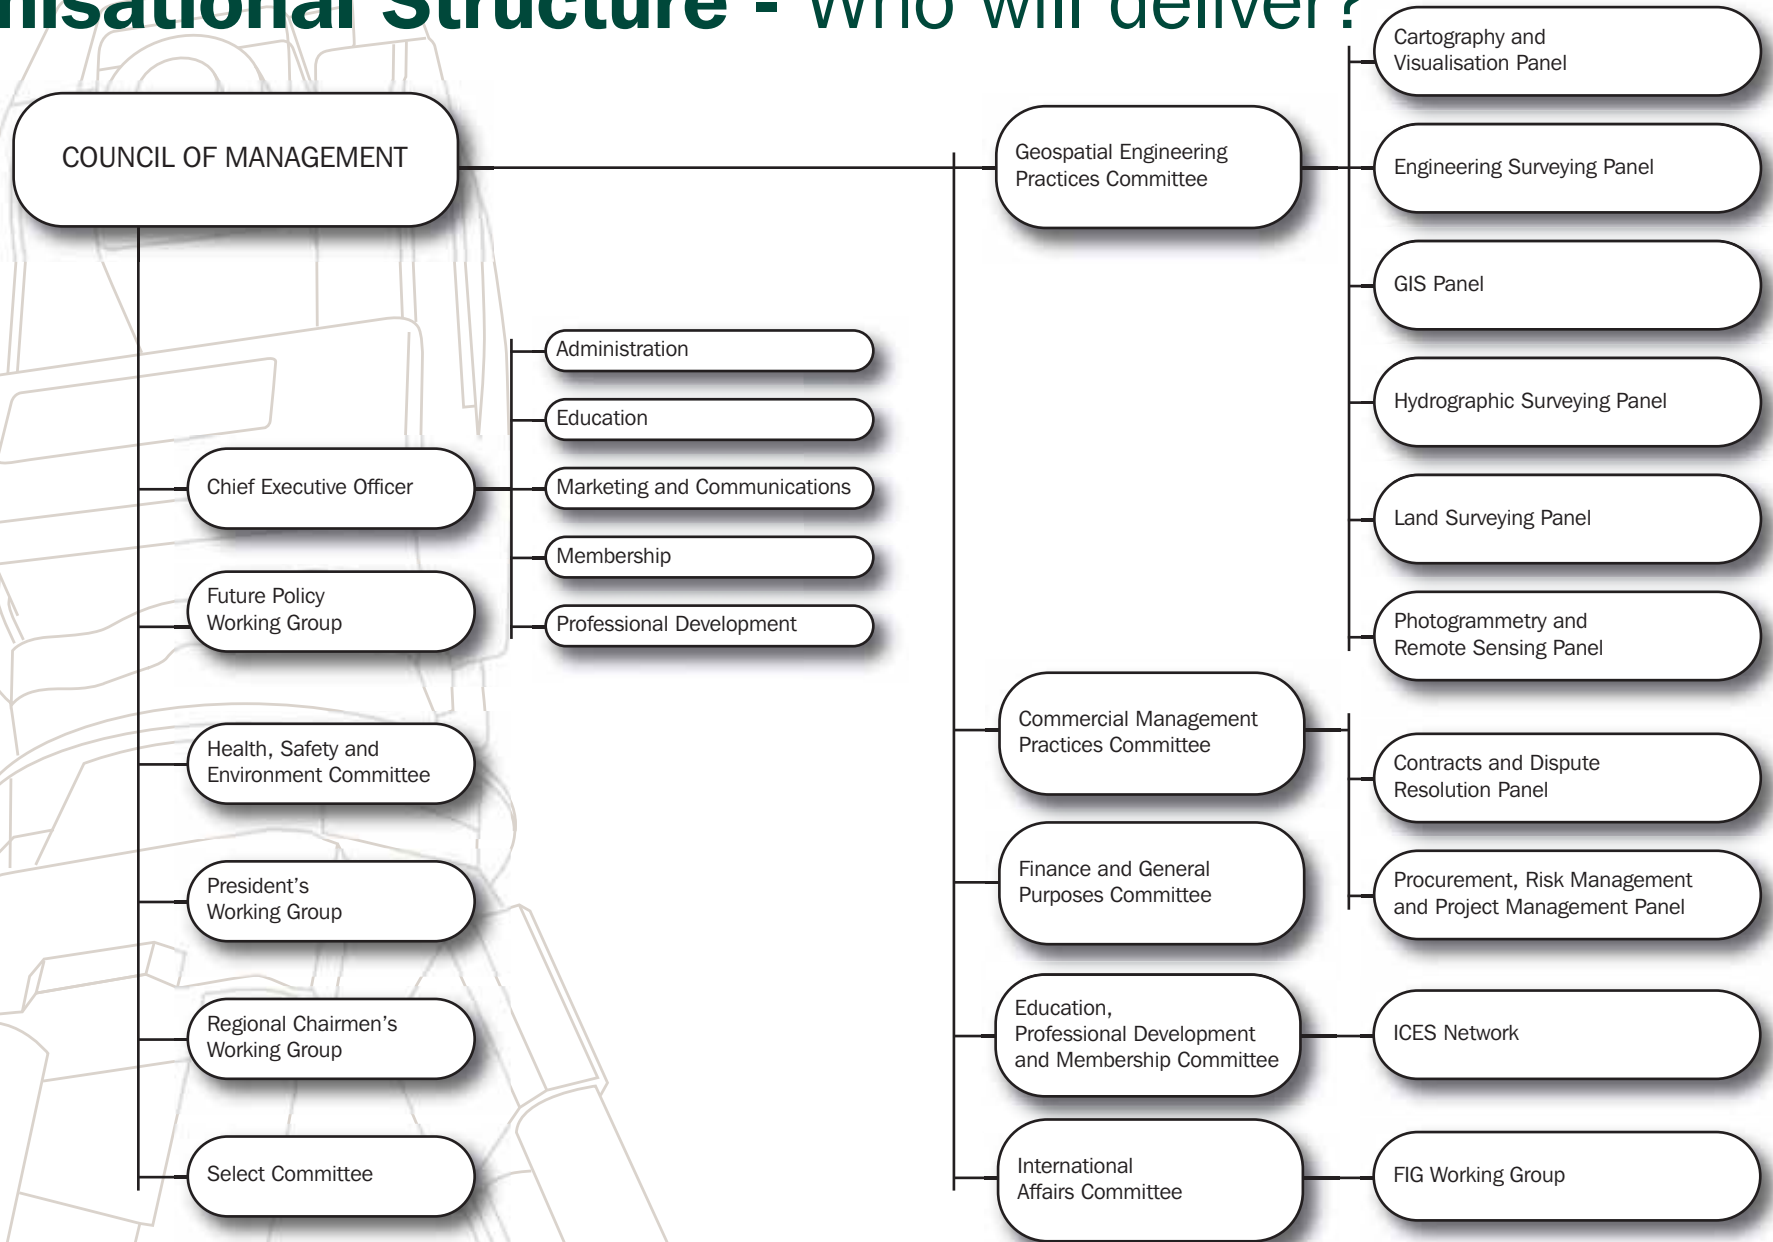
nisational Structure - Who will deliver?

COUNCIL OF MANAGEMENT

Chief Executive Officer

Administration

Education

Marketing and Communications

Membership

Professional Development

Future Policy Working Group

Health, Safety and Environment Committee

President's Working Group

Regional Chairmen's Working Group

Select Committee

Geospatial Engineering Practices Committee

Cartography and Visualisation Panel

Engineering Surveying Panel

GIS Panel

Hydrographic Surveying Panel

Land Surveying Panel

Photogrammetry and Remote Sensing Panel

Commercial Management Practices Committee

Contracts and Dispute Resolution Panel

Procurement, Risk Management and Project Management Panel

Finance and General Purposes Committee

Education, Professional Development and Membership Committee

ICES Network

International Affairs Committee

FIG Working Group